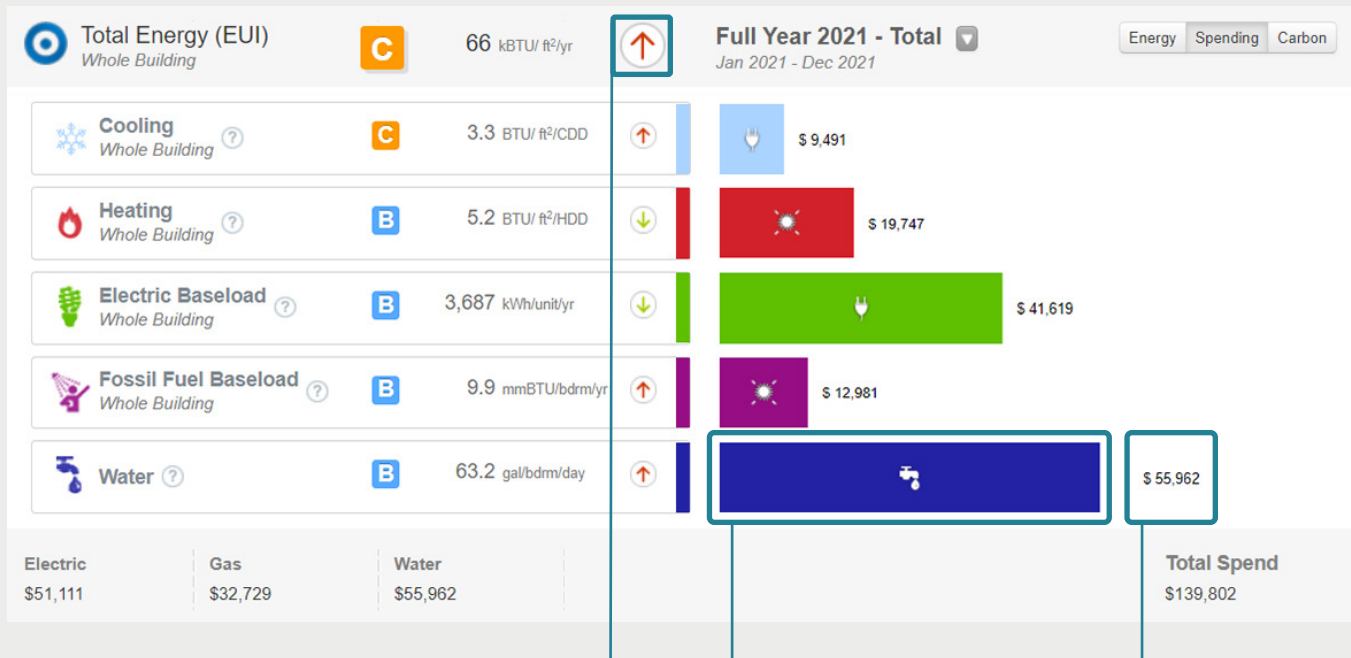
Total Energy (EUI)
Whole Building
C
66 kBTU/ ft²/yr

Full Year 2021 - Total
Jan 2021 - Dec 2021

Energy | Spending | Carbon

Cooling
Whole Building
C
3.3 BTU/ ft²/CDD
$ 9,491

Heating
Whole Building
B
5.2 BTU/ ft²/HDD
$ 19,747

Electric Baseload
Whole Building
B
3,687 kWh/unit/yr
$ 41,619

Fossil Fuel Baseload
Whole Building
B
9.9 mmBTU/bdrm/yr
$ 12,981

Water
B
63.2 gal/bdrm/day
$ 55,962

Electric
$51,111

Gas
$32,729

Water
$55,962

Total Spend
$139,802